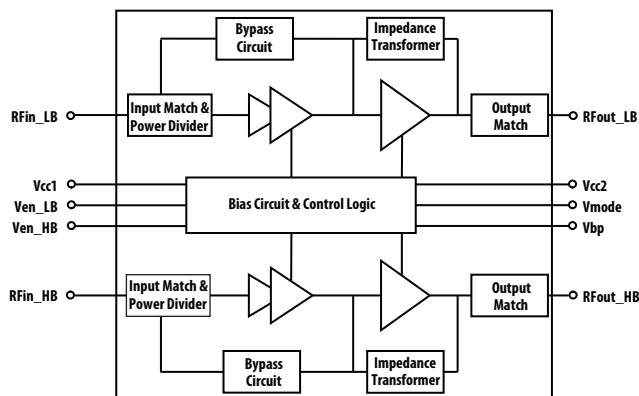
Bypass Circuit

Impedance Transformer

RFin_LB

Input Match & Power Divider

Output Match

RFout_LB

Vcc1

Ven_LB

Ven_HB

Bias Circuit & Control Logic

Vcc2

Vmode

Vbp

RFin_HB

Input Match & Power Divider

Output Match

RFout_HB

Bypass Circuit

Impedance Transformer